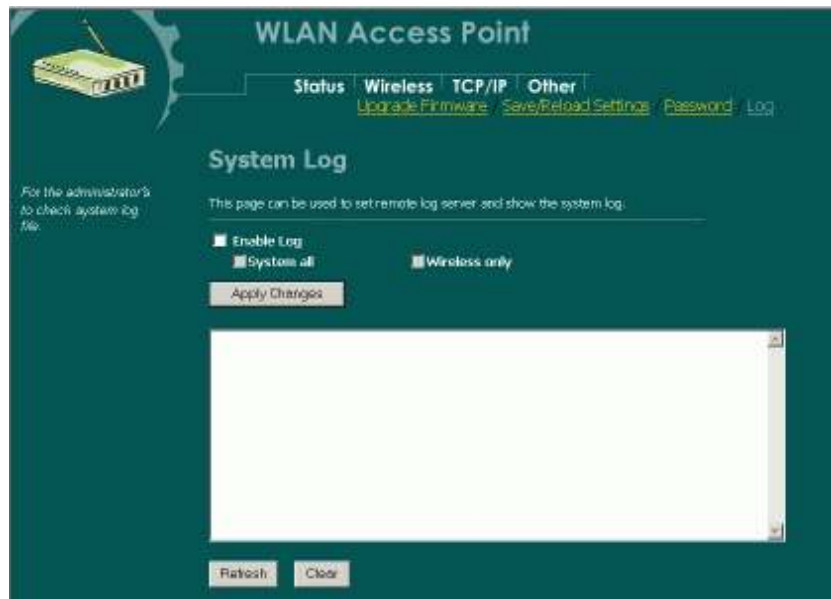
WLAN Access Point

Status Wireless TCP/IP Other

Upgrade Firmware Save/Reload Settings Password Log

System Log

For the administrator's to check system log file.

This page can be used to set remote log server and show the system log.

Enable Log

System all

Wireless only

Apply Changes

Refresh Clear